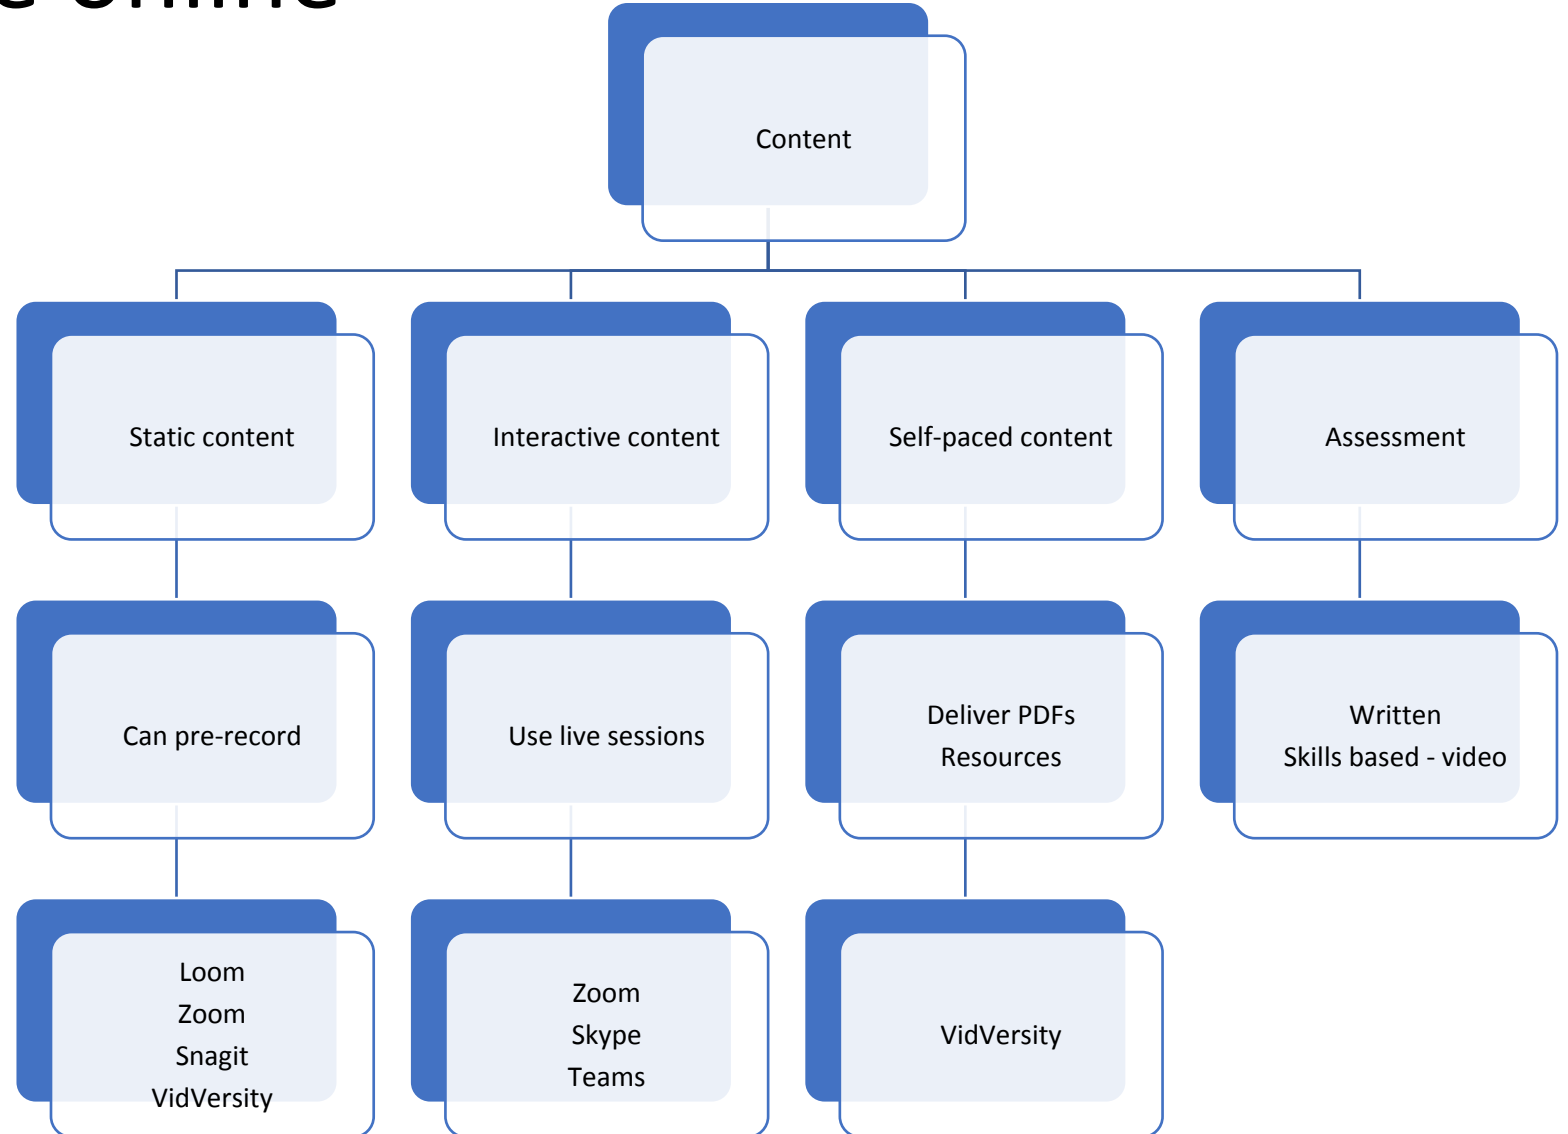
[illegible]

Content

Static content

Interactive content

Self-paced content

Assessment

Can pre-record

Use live sessions

Deliver PDFs
Resources

Written
Skills based - video

Loom
Zoom
Snagit
VidVersity

Zoom
Skype
Teams

VidVersity